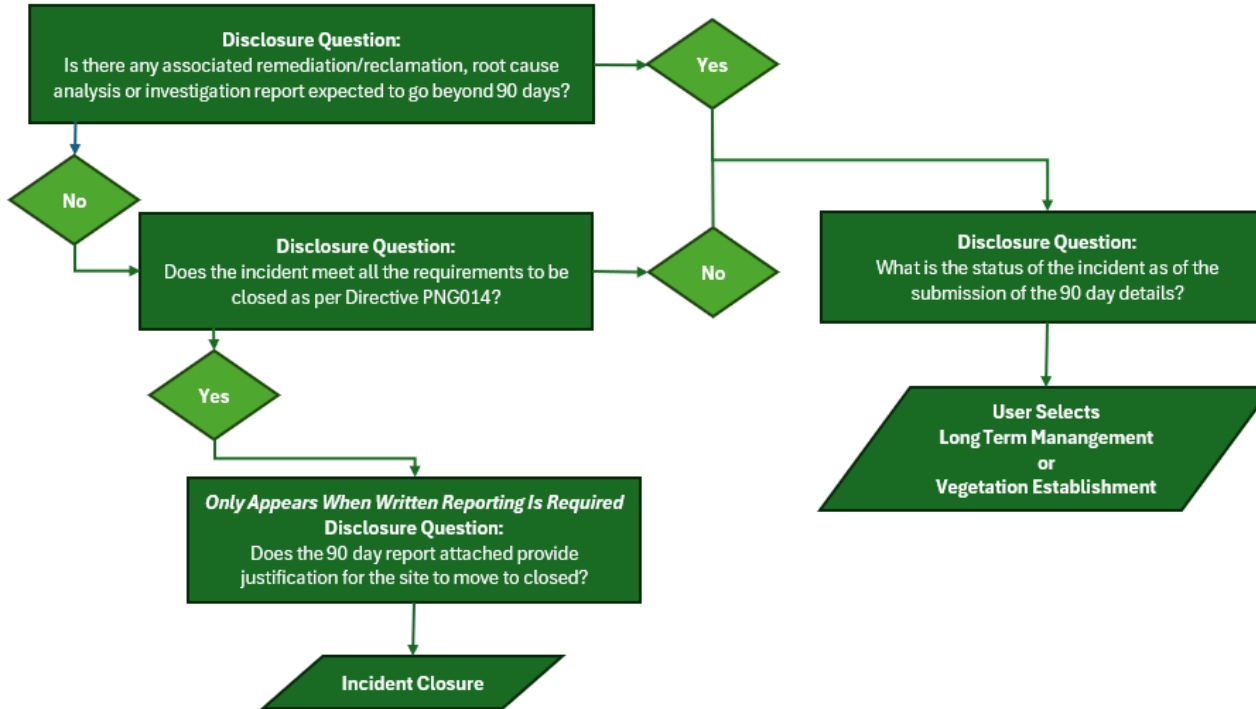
**Disclosure Question:**
Is there any associated remediation/reclamation, root cause analysis or investigation report expected to go beyond 90 days?

Yes

No

**Disclosure Question:**
Does the incident meet all the requirements to be closed as per Directive PNG014?

No

**Disclosure Question:**
What is the status of the incident as of the submission of the 90 day details?

Yes

**User Selects**
**Long Term Manangement**
**or**
**Vegetation Establishment**

*Only Appears When Written Reporting Is Required*
**Disclosure Question:**
Does the 90 day report attached provide justification for the site to move to closed?

**Incident Closure**